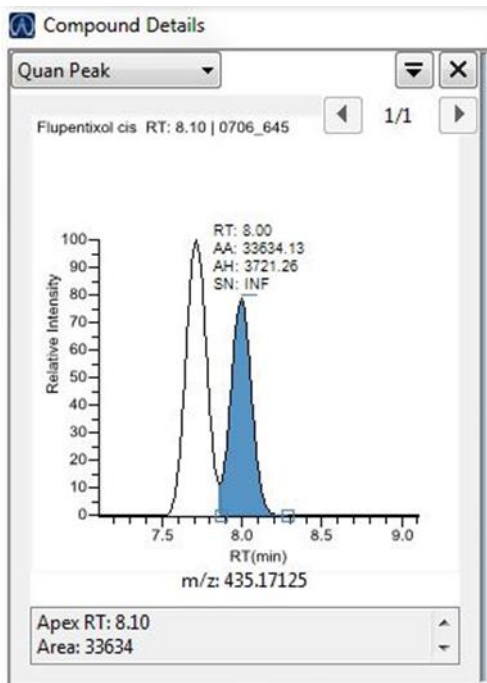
Compound Details

Quan Peak

1/1

Flupentixol cis RT: 8.10 | 0706_645

RT: 8.00
AA: 33634.13
AH: 3721.26
SN: INF

100
90
80
70
60
50
40
30
20
10
0

Relative Intensity

7.5
8.0
8.5
9.0

RT(min)

m/z: 435.17125

Apex RT: 8.10
Area: 33634